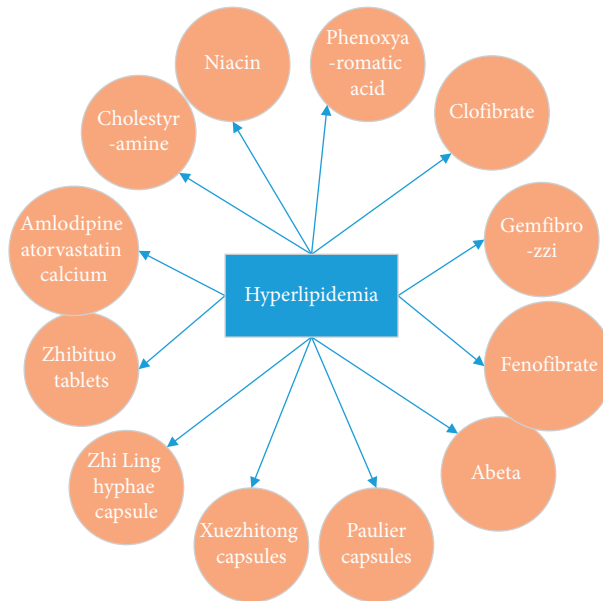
Hyperlipidemia

Niacin

Phenoxya-romatic acid

Clofibrate

Gemfibro-zzi

Fenofibrate

Abeta

Paulier capsules

Xuezhitong capsules

Zhi Ling hyphae capsule

Zhibituo tablets

Amlodipine atorvastatin calcium

Cholestyr-amine